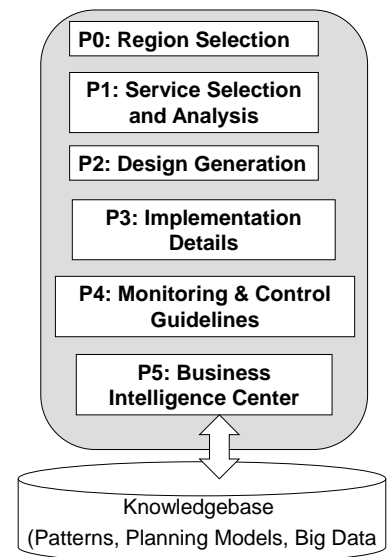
P0: Region Selection

P1: Service Selection and Analysis

P2: Design Generation

P3: Implementation Details

P4: Monitoring & Control Guidelines

P5: Business Intelligence Center

Knowledgebase (Patterns, Planning Models, Big Data